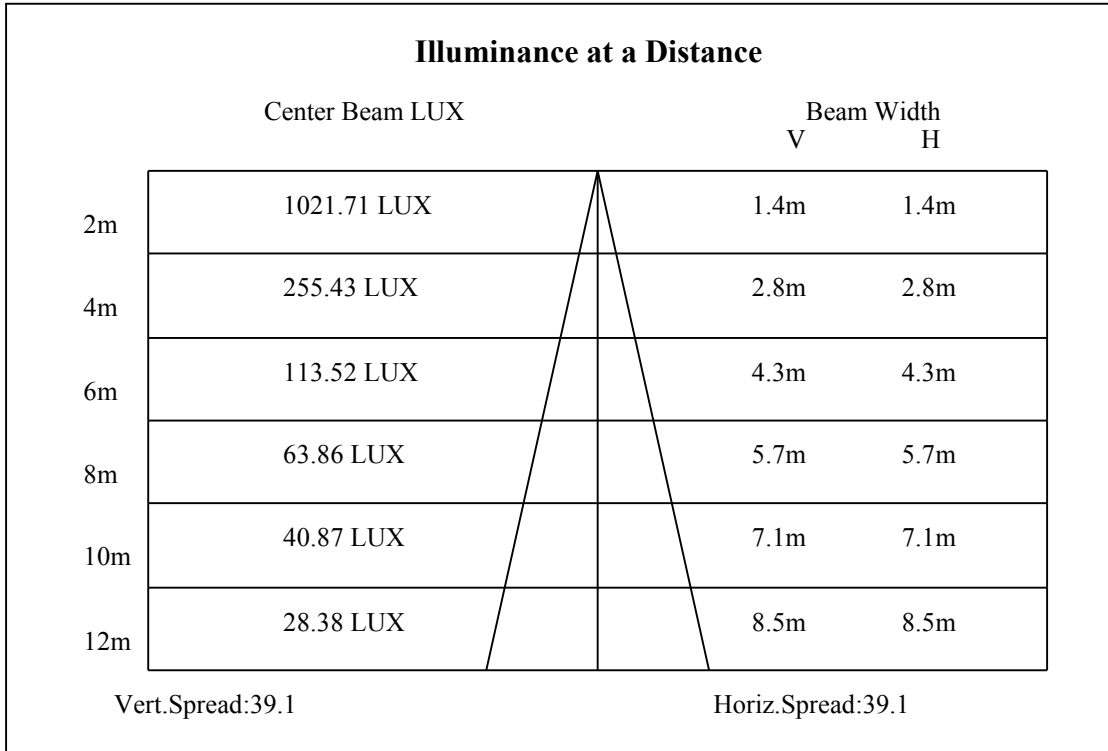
**Illuminance at a Distance**

Center Beam LUX

Beam Width
V H

| | Center Beam LUX | V | H |
|---|---|---|---|
| 2m | 1021.71 LUX | 1.4m | 1.4m |
| 4m | 255.43 LUX | 2.8m | 2.8m |
| 6m | 113.52 LUX | 4.3m | 4.3m |
| 8m | 63.86 LUX | 5.7m | 5.7m |
| 10m | 40.87 LUX | 7.1m | 7.1m |
| 12m | 28.38 LUX | 8.5m | 8.5m |

Vert.Spread:39.1

Horiz.Spread:39.1